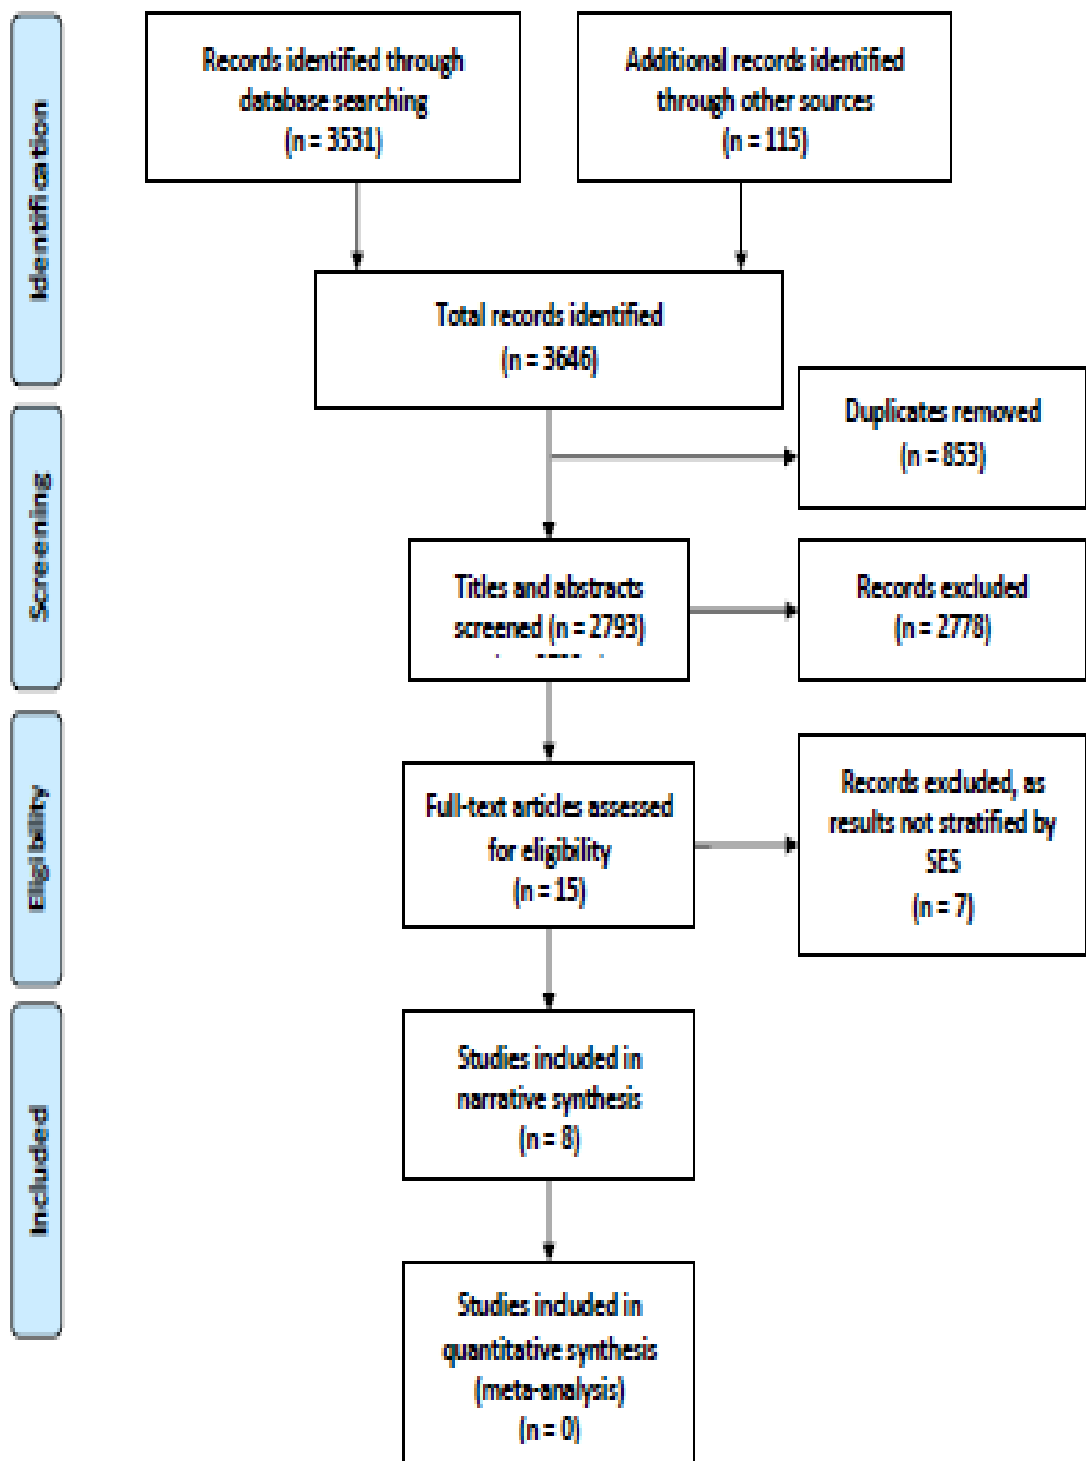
Identification

Records identified through database searching (n = 3531)

Additional records identified through other sources (n = 115)

Total records identified (n = 3646)

Duplicates removed (n = 853)

Screening

Titles and abstracts screened (n = 2793)

Records excluded (n = 2778)

Eligibility

Full-text articles assessed for eligibility (n = 15)

Records excluded, as results not stratified by SES (n = 7)

Included

Studies included in narrative synthesis (n = 8)

Studies included in quantitative synthesis (meta-analysis) (n = 0)